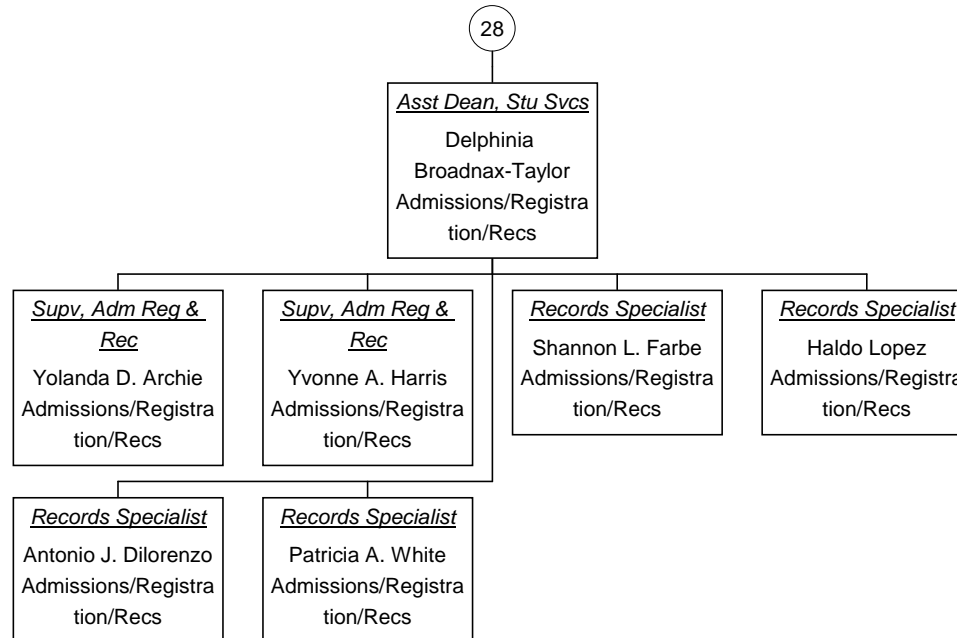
28

Asst Dean, Stu Svcs
Delphinia Broadnax-Taylor
Admissions/Registration/Recs

Supv, Adm Reg & Rec
Yolanda D. Archie
Admissions/Registration/Recs

Supv, Adm Reg & Rec
Yvonne A. Harris
Admissions/Registration/Recs

Records Specialist
Shannon L. Farbe
Admissions/Registration/Recs

Records Specialist
Haldo Lopez
Admissions/Registra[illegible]
tion/Recs

Records Specialist
Antonio J. Dilorenzo
Admissions/Registration/Recs

Records Specialist
Patricia A. White
Admissions/Registration/Recs